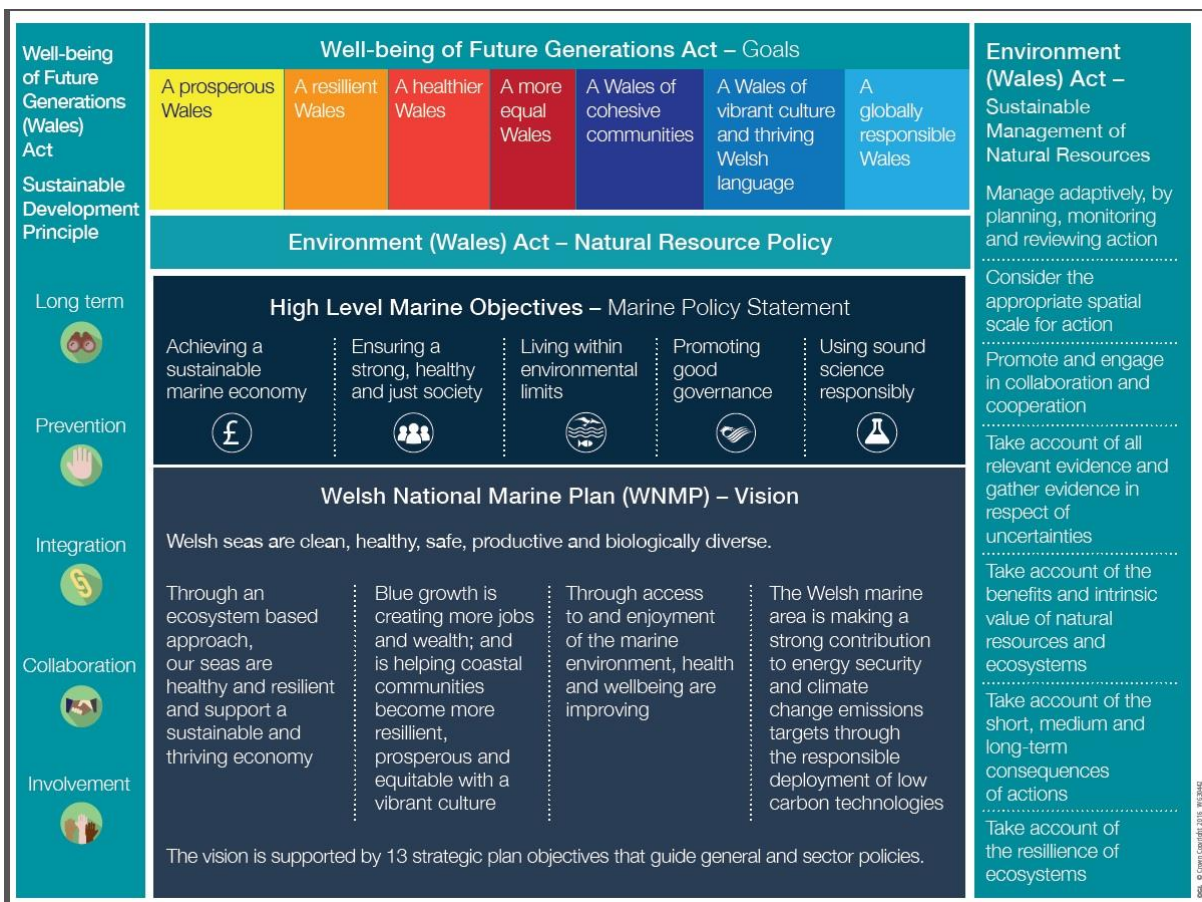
Well-being of Future Generations (Wales) Act

Sustainable Development Principle

Long term

Prevention

Integration

Collaboration

Involvement

Well-being of Future Generations Act – Goals

| A prosperous Wales | A resilient Wales | A healthier Wales | A more equal Wales | A Wales of cohesive communities | A Wales of vibrant culture and thriving Welsh language | A globally responsible Wales |
|---|---|---|---|---|---|---|

Environment (Wales) Act – Natural Resource Policy

High Level Marine Objectives – Marine Policy Statement

Achieving a sustainable marine economy

Ensuring a strong, healthy and just society

Living within environmental limits

Promoting good governance

Using sound science responsibly

Welsh National Marine Plan (WNMP) – Vision

Welsh seas are clean, healthy, safe, productive and biologically diverse.

Through an ecosystem based approach, our seas are healthy and resilient and support a sustainable and thriving economy

Blue growth is creating more jobs and wealth; and is helping coastal communities become more resilient, prosperous and equitable with a vibrant culture

Through access to and enjoyment of the marine environment, health and wellbeing are improving

The Welsh marine area is making a strong contribution to energy security and climate change emissions targets through the responsible deployment of low carbon technologies

The vision is supported by 13 strategic plan objectives that guide general and sector policies.

Environment (Wales) Act – Sustainable Management of Natural Resources

Manage adaptively, by planning, monitoring and reviewing action

Consider the appropriate spatial scale for action

Promote and engage in collaboration and cooperation

Take account of all relevant evidence and gather evidence in respect of uncertainties

Take account of the benefits and intrinsic value of natural resources and ecosystems

Take account of the short, medium and long-term consequences of actions

Take account of the resillience of ecosystems

© Crown Copyright 2018 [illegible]